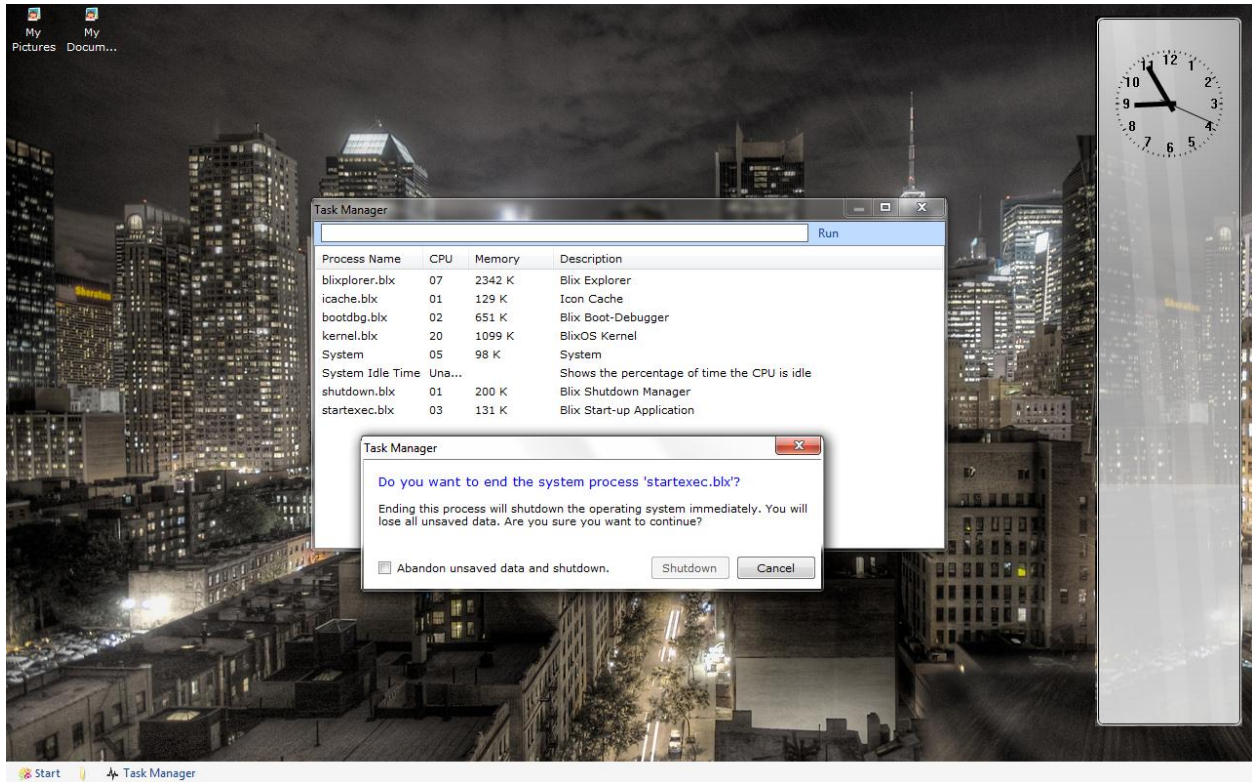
My Pictures

My Docum...

12 1 2 3 4 5 6 7 8 9 10 11

Task Manager

Run

| Process Name | CPU | Memory | Description |
|---|---|---|---|
| blixplorer.blx | 07 | 2342 K | Blix Explorer |
| icache.blx | 01 | 129 K | Icon Cache |
| bootdbg.blx | 02 | 651 K | Blix Boot-Debugger |
| kernel.blx | 20 | 1099 K | BlixOS Kernel |
| System | 05 | 98 K | System |
| System Idle Time | Una... | | Shows the percentage of time the CPU is idle |
| shutdown.blx | 01 | 200 K | Blix Shutdown Manager |
| startexec.blx | 03 | 131 K | Blix Start-up Application |

Task Manager

Do you want to end the system process 'startexec.blx'?

Ending this process will shutdown the operating system immediately. You will lose all unsaved data. Are you sure you want to continue?

Abandon unsaved data and shutdown.

Shutdown

Cancel

Start

Task Manager